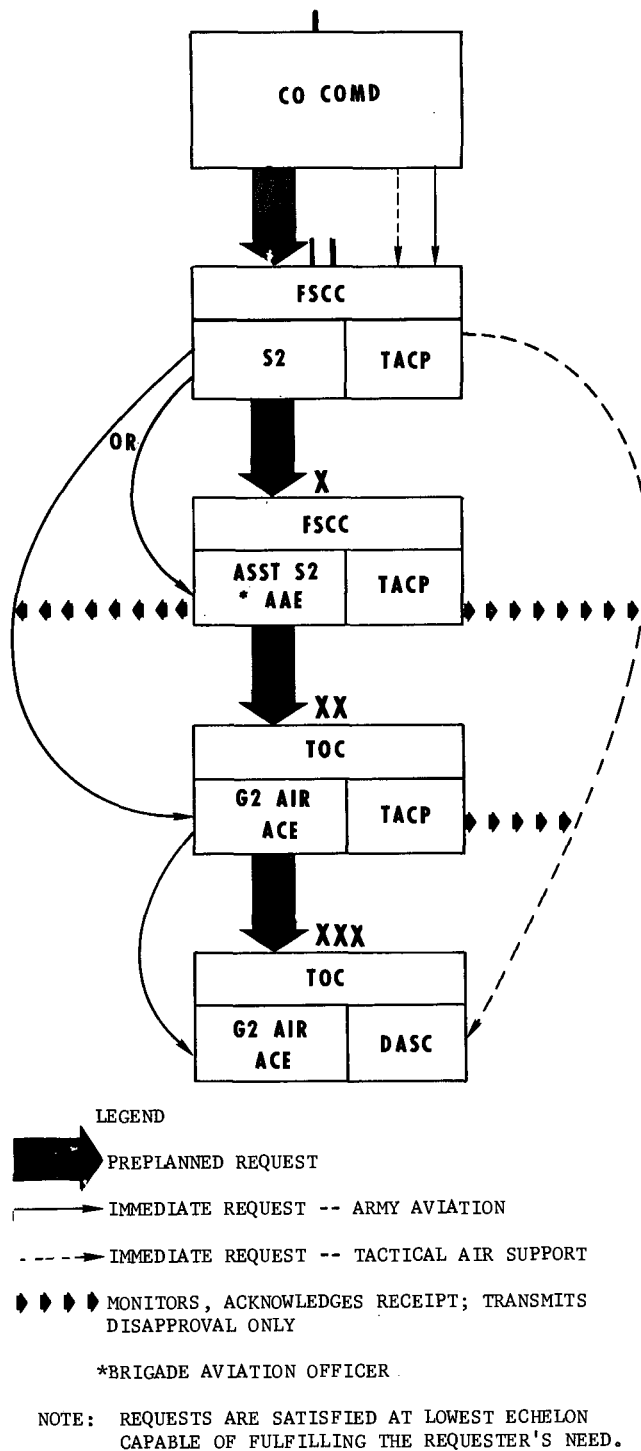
CO COMD

II

FSCC

S2

TACP

OR

X

FSCC

ASST S2
* AAE

TACP

XX

TOC

G2 AIR
ACE

TACP

XXX

TOC

G2 AIR
ACE

DASC

LEGEND

PREPLANNED REQUEST

IMMEDIATE REQUEST -- ARMY AVIATION

IMMEDIATE REQUEST -- TACTICAL AIR SUPPORT

MONITORS, ACKNOWLEDGES RECEIPT; TRANSMITS DISAPPROVAL ONLY

*BRIGADE AVIATION OFFICER

NOTE: REQUESTS ARE SATISFIED AT LOWEST ECHELON CAPABLE OF FULFILLING THE REQUESTER'S NEED.